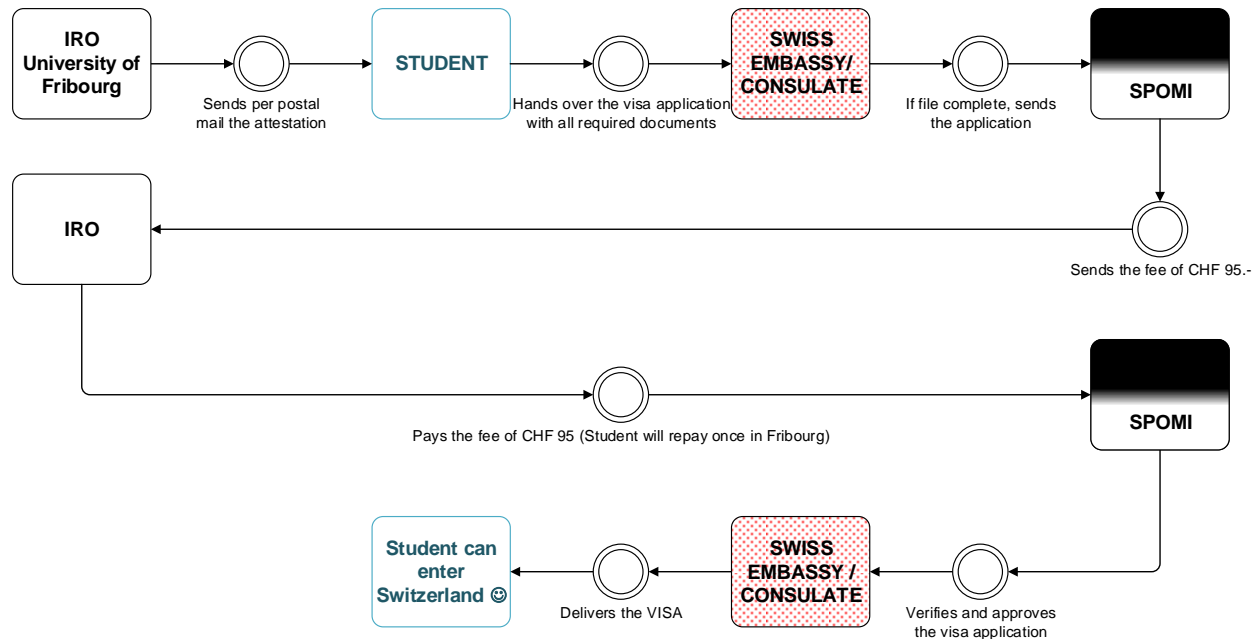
IRO University of Fribourg

Sends per postal mail the attestation

STUDENT

Hands over the visa application with all required documents

SWISS EMBASSY/ CONSULATE

If file complete, sends the application

SPOMI

Sends the fee of CHF 95.-

IRO

Pays the fee of CHF 95 (Student will repay once in Fribourg)

SPOMI

Verifies and approves the visa application

SWISS EMBASSY / CONSULATE

Delivers the VISA

Student can enter Switzerland ☺